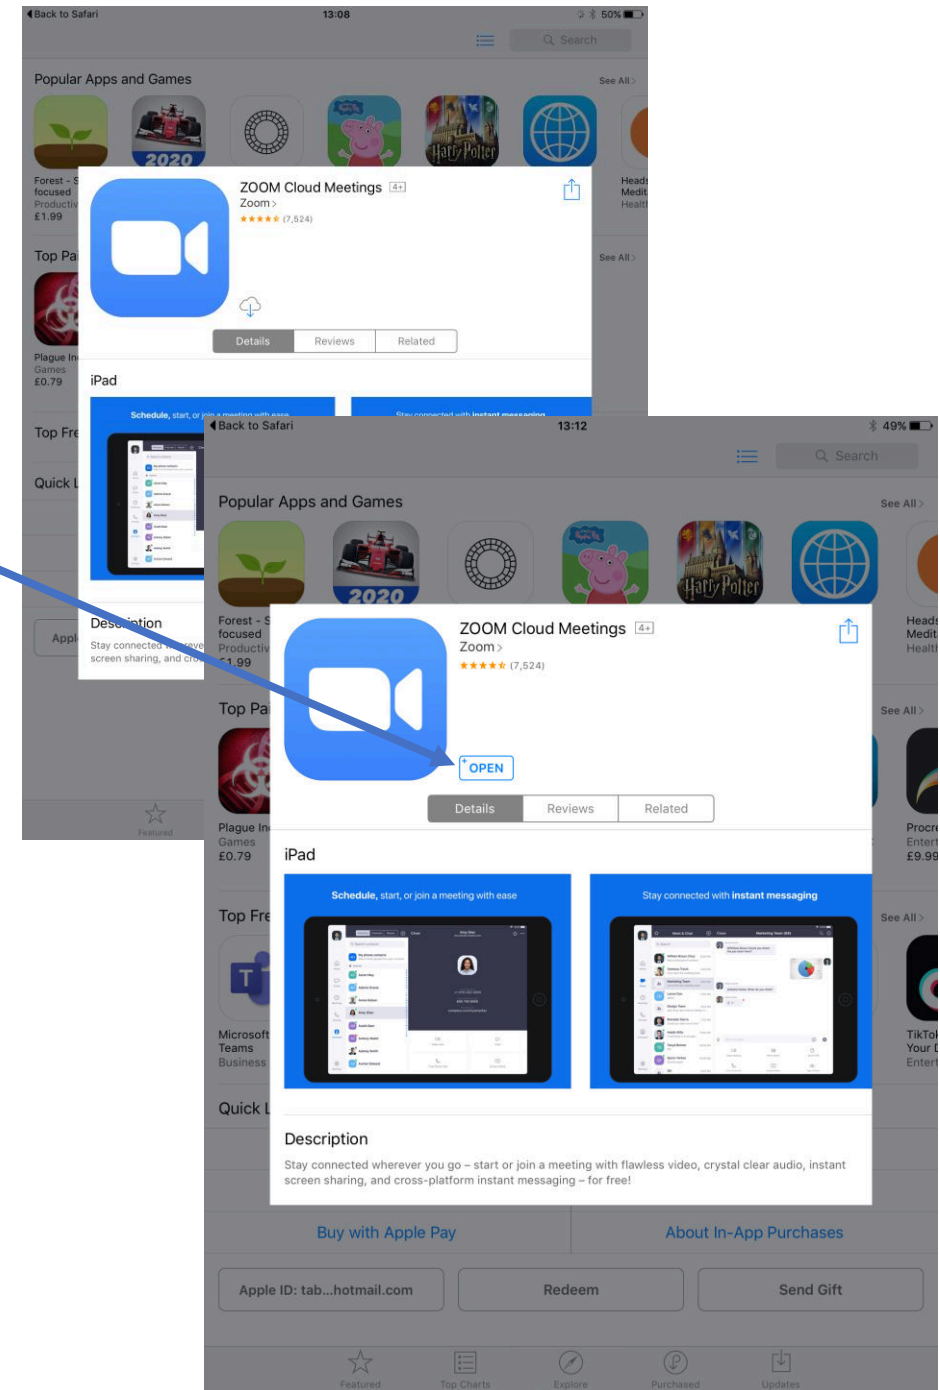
◀ Back to Safari
13:08
50%
Search

Popular Apps and Games
See All >

Forest - S
focused
Productiv
£1.99

ZOOM Cloud Meetings 4+
Zoom >
★★★★★ (7,524)

Details
Reviews
Related

Heads
Medit
Healt

Top Pa
See All >

Plague In
Games
£0.79

iPad

Schedule, start, or join a meeting with ease

Stay connected with instant messaging

Top Fre

Quick L

Description
Stay connected wherever
screen sharing, and cro

Appl

Featured

◀ Back to Safari
13:12
49%
Search

Popular Apps and Games
See All >

Forest - S
focused
Productiv
£1.99

Heads
Medit
Healt

ZOOM Cloud Meetings 4+
Zoom >
★★★★★ (7,524)

OPEN

Details
Reviews
Related

Top Pa
See All >

Plague In
Games
£0.79

Procre
Entert
£9.99

iPad

Schedule, start, or join a meeting with ease

Stay connected with instant messaging

Top Fre
See All >

Microsoft
Teams
Business

TikTok
Your D
Entert

Quick L

Description
Stay connected wherever you go – start or join a meeting with flawless video, crystal clear audio, instant screen sharing, and cross-platform instant messaging – for free!

Buy with Apple Pay
About In-App Purchases

Apple ID: tab...hotmail.com
Redeem
Send Gift

Featured
Top Charts
Explore
Purchased
Updates